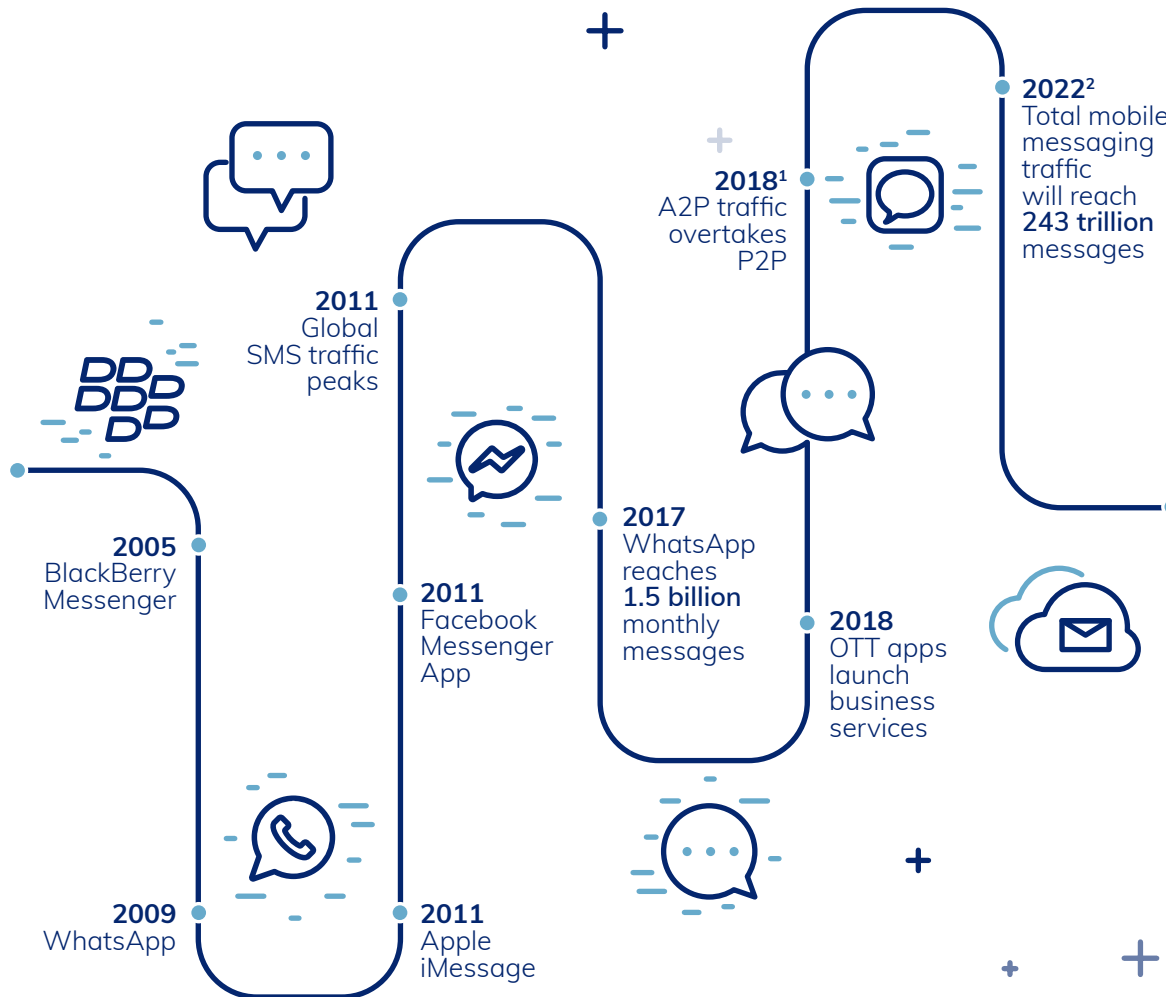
2005
BlackBerry Messenger

2009
WhatsApp

2011
Global SMS traffic peaks

2011
Facebook Messenger App

2011
Apple iMessage

2017
WhatsApp reaches **1.5 billion** monthly messages

2018$^1$
A2P traffic overtakes P2P

2018
OTT apps launch business services

2022$^2$
Total mobile messaging traffic will reach **243 trillion** messages